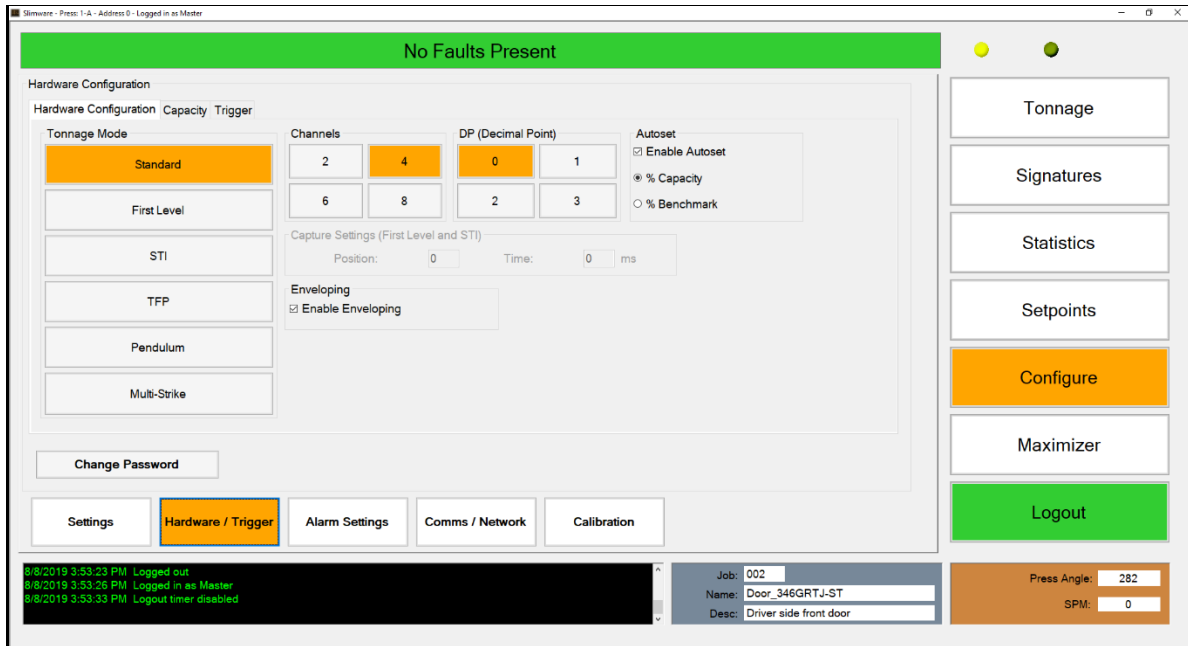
Slimware - Press: 1-A - Address 0 - Logged in as Master

No Faults Present

Hardware Configuration

Hardware Configuration | Capacity | Trigger

Tonnage Mode

Standard

First Level

STI

TFP

Pendulum

Multi-Strike

Channels

2 4

6 8

DP (Decimal Point)

0 1

2 3

Autoset

☑ Enable Autoset

◉ % Capacity

○ % Benchmark

Capture Settings (First Level and STI)

Position: 0 Time: 0 ms

Enveloping

☑ Enable Enveloping

Change Password

Settings | Hardware / Trigger | Alarm Settings | Comms / Network | Calibration

Tonnage

Signatures

Statistics

Setpoints

Configure

Maximizer

Logout

8/8/2019 3:53:23 PM Logged out
8/8/2019 3:53:26 PM Logged in as Master
8/8/2019 3:53:33 PM Logout timer disabled

Job: 002
Name: Door_346GRTJ-ST
Desc: Driver side front door

Press Angle: 282
SPM: 0